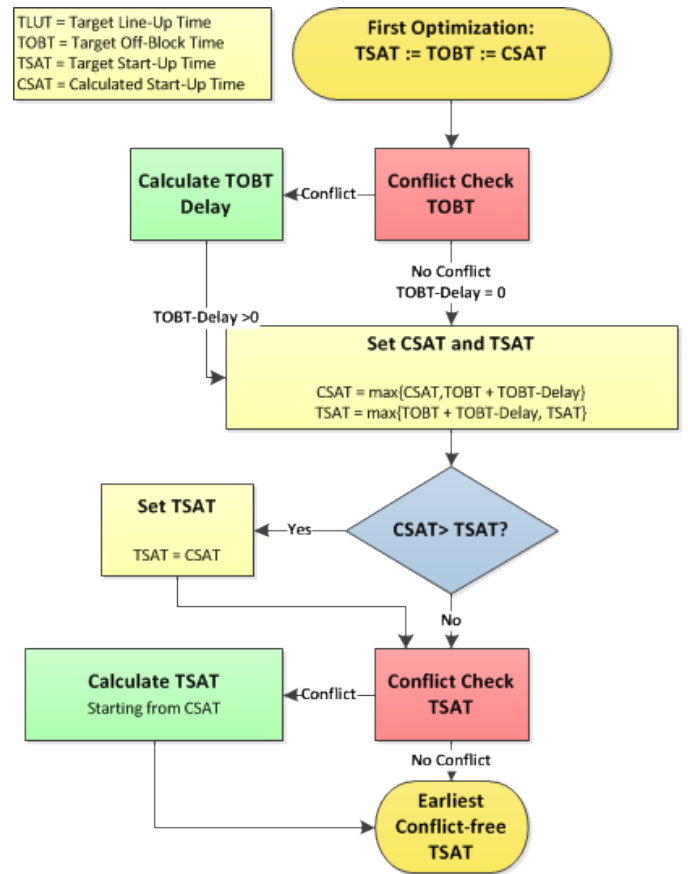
TLUT = Target Line-Up Time
TOBT = Target Off-Block Time
TSAT = Target Start-Up Time
CSAT = Calculated Start-Up Time

First Optimization:
TSAT := TOBT := CSAT

Calculate TOBT Delay

Conflict

Conflict Check TOBT

No Conflict
TOBT-Delay = 0

TOBT-Delay >0

Set CSAT and TSAT

CSAT = max{CSAT,TOBT + TOBT-Delay}
TSAT = max{TOBT + TOBT-Delay, TSAT}

Set TSAT

TSAT = CSAT

Yes

CSAT> TSAT?

No

Calculate TSAT
Starting from CSAT

Conflict

Conflict Check TSAT

No Conflict

Earliest Conflict-free TSAT